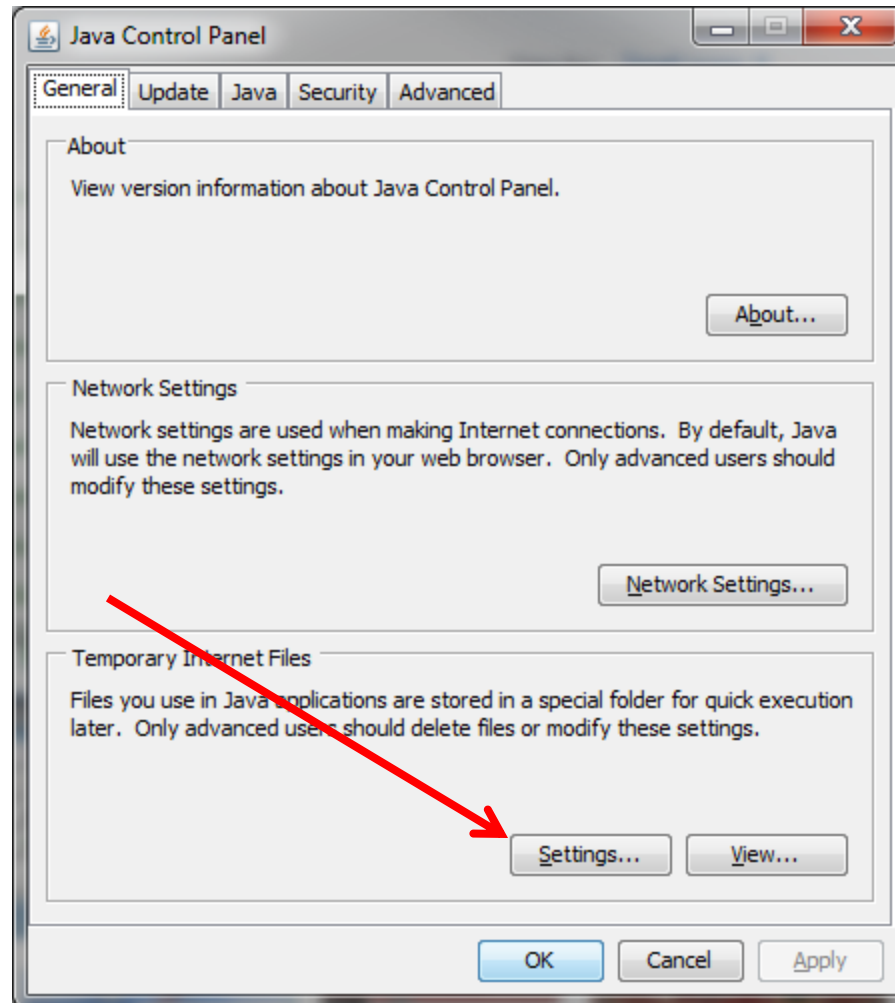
Java Control Panel

General | Update | Java | Security | Advanced

About

View version information about Java Control Panel.

About...

Network Settings

Network settings are used when making Internet connections. By default, Java will use the network settings in your web browser. Only advanced users should modify these settings.

Network Settings...

Temporary Internet Files

Files you use in Java applications are stored in a special folder for quick execution later. Only advanced users should delete files or modify these settings.

Settings... View...

OK Cancel Apply